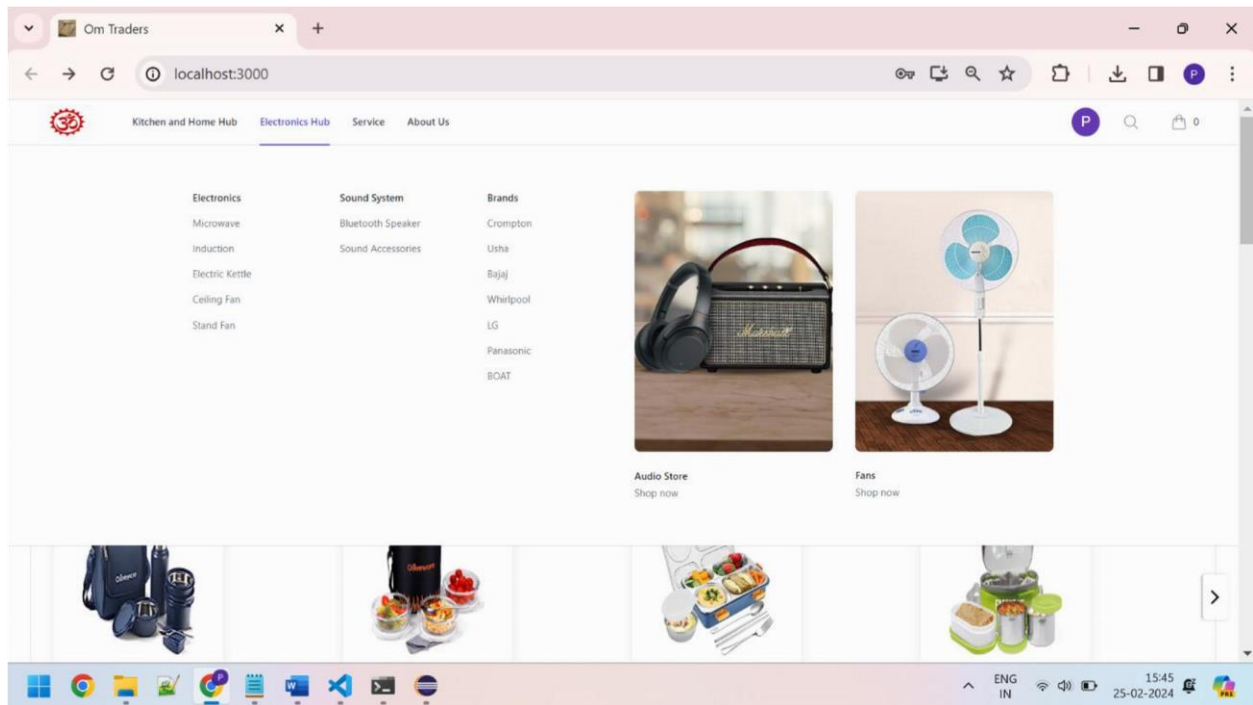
Om Traders

localhost:3000

Kitchen and Home Hub Electronics Hub Service About Us

P

0

Electronics
Microwave
Induction
Electric Kettle
Ceiling Fan
Stand Fan

Sound System
Bluetooth Speaker
Sound Accessories

Brands
Crompton
Usha
Bajaj
Whirlpool
LG
Panasonic
BOAT

Marshall

Audio Store
Shop now

Fans
Shop now

ENG
IN

15:45
25-02-2024